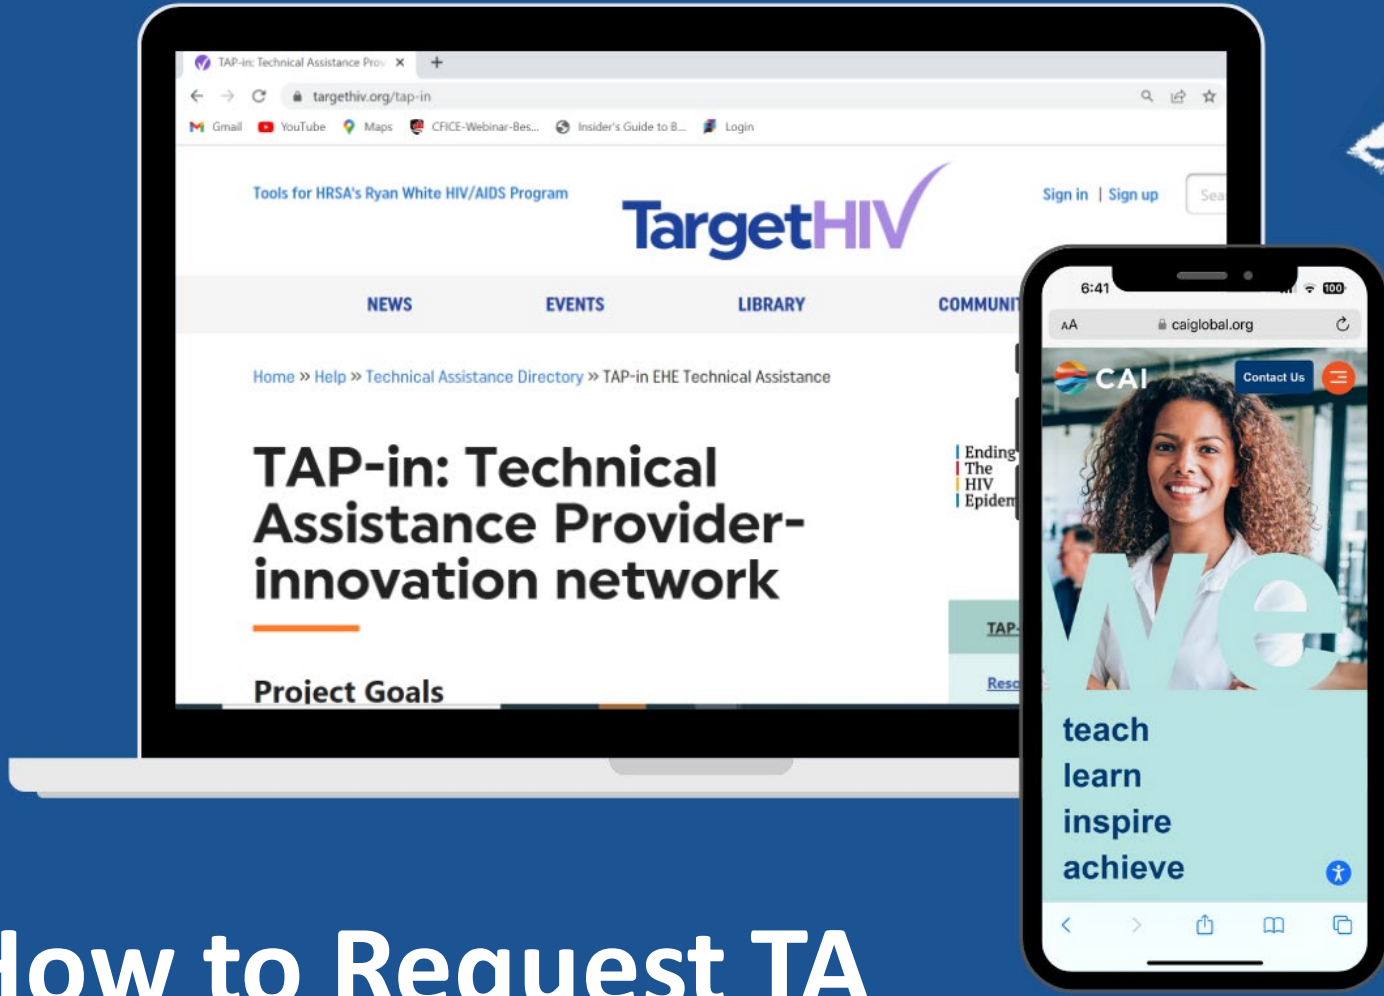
TAP-in: Technical Assistance Prov ×

targethiv.org/tap-in

Gmail YouTube Maps CFICE-Webinar-Bes... Insider's Guide to B... Login

Tools for HRSA's Ryan White HIV/AIDS Program

TargetHIV

Sign in | Sign up

Sea

NEWS EVENTS LIBRARY COMMUNI

Home » Help » Technical Assistance Directory » TAP-in EHE Technical Assistance

TAP-in: Technical Assistance Provider-innovation network

Project Goals

Ending The HIV Epidem

TAP-

Reso

6:41

100

AA caiglobal.org

CAI

Contact Us

We

teach
learn
inspire
achieve

How to Request TA